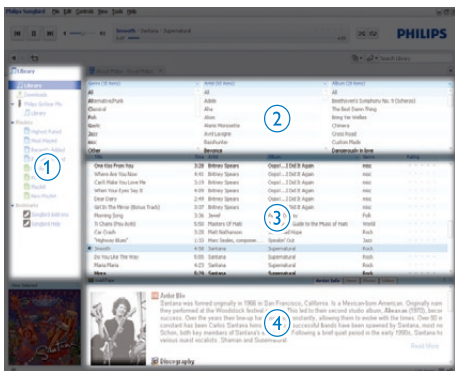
Philips Songbird File Edit Controls View Tools Help

PHILIPS

Smooth Santana Supernatural

Search Library

Library
Library
Downloads
Playlists
Highest Rated
Most Played
Recently Added
Bookmarks

Genre (35 items) | Artist (30 items) | Album (38 items)
All | All | All
Alternative/Punk | Adele | Beethoven's Symphony No. 9 (Scherzo)
Classical | Aha | The Best Damn Thing
Folk | Alanis Morissette | Bring Yer Wellies
Jazz | Avril Lavigne | Chimera
Rock | | Cross Road
Other | | Custom Made

One Has From You | 4:30 | Britney Spears | Oops!...I Did It Again
Where Are You Now | 4:38 | Britney Spears | Oops!...I Did It Again
Can't Make You Love Me | 5:20 | Britney Spears | Oops!...I Did It Again
When Your Eyes Say It | 4:04 | Britney Spears | Oops!...I Did It Again
Dear Diary | 2:45 | Britney Spears | Oops!...I Did It Again
Morning Song | 3:36 | Jewel | | Folk
Car Crash | 5:28 | Matt Nathanson | | Rock
Do You Like The Way | | Santana | Supernatural | Rock
Maria Maria | | Santana | Supernatural | Rock

1
2
3
4

Artist Bio
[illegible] was formed originally in 1966 in San Francisco, California. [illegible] Santana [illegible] Woodstock festival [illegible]

Discography

Read More